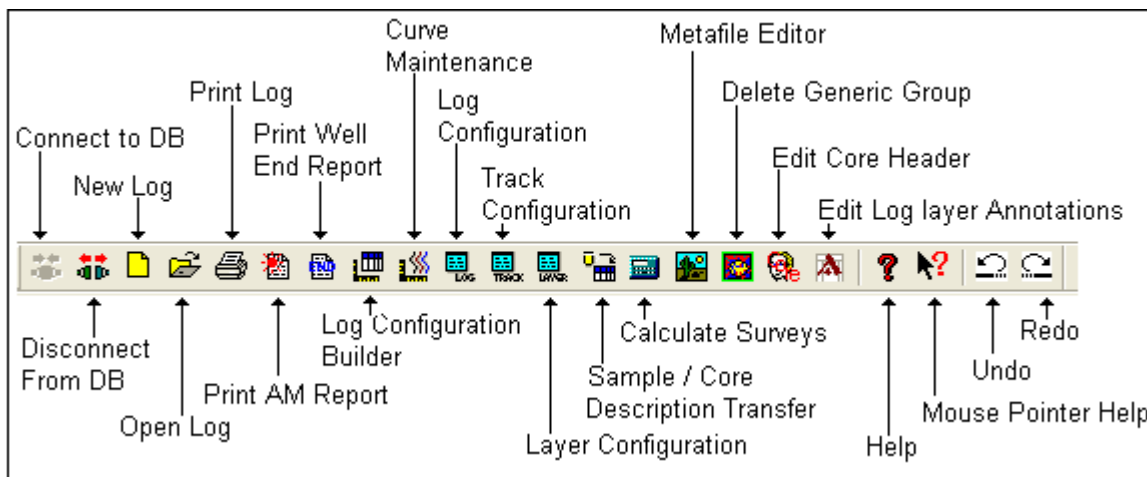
Connect to DB

New Log

Print Log

Print Well End Report

Curve Maintenance

Log Configuration

Track Configuration

Metafile Editor

Delete Generic Group

Edit Core Header

Edit Log layer Annotations

LOG TRACK LAYER

Disconnect From DB

Open Log

Print AM Report

Log Configuration Builder

Layer Configuration

Sample / Core Description Transfer

Calculate Surveys

Help

Mouse Pointer Help

Undo

Redo